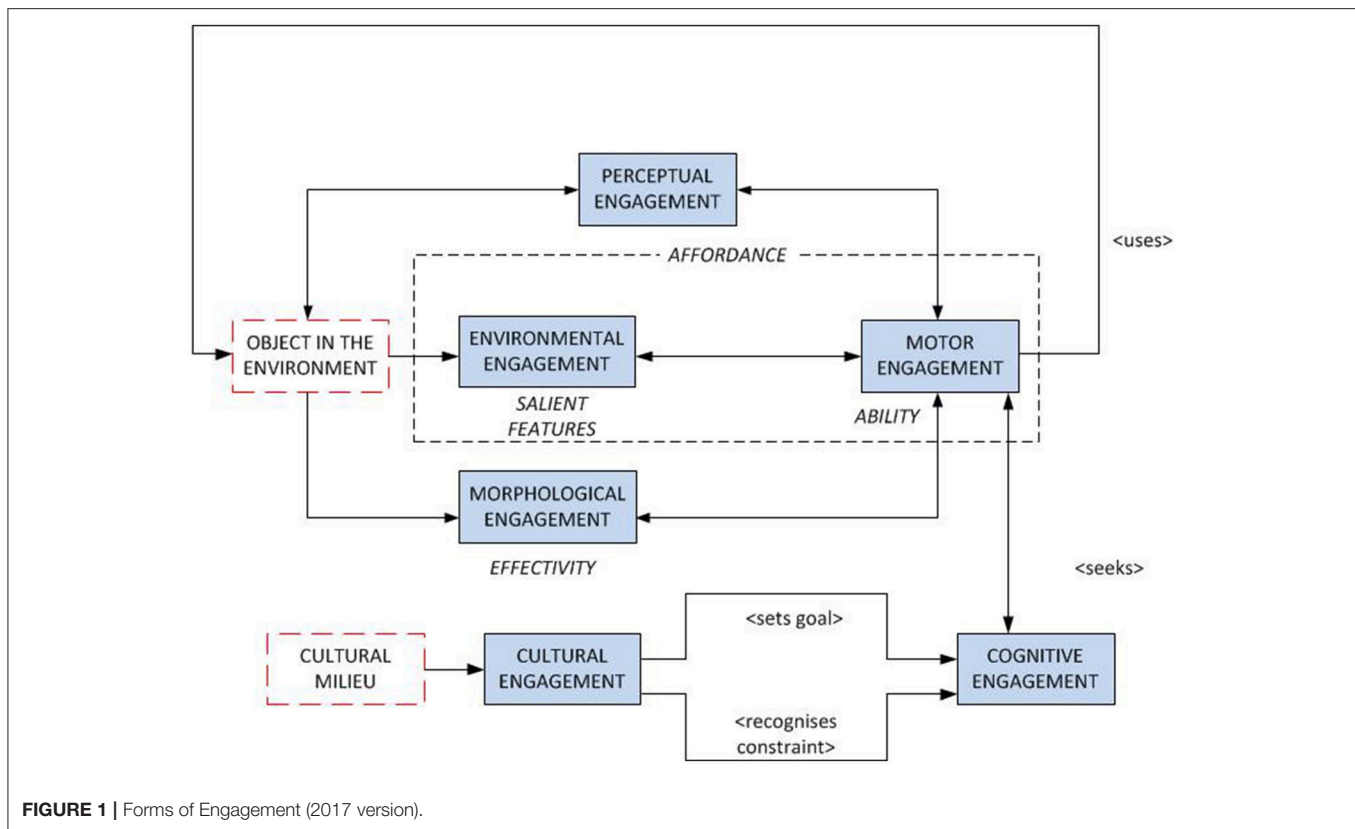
PERCEPTUAL ENGAGEMENT

<uses>

AFFORDANCE

OBJECT IN THE ENVIRONMENT

ENVIRONMENTAL ENGAGEMENT

MOTOR ENGAGEMENT

SALIENT FEATURES

ABILITY

MORPHOLOGICAL ENGAGEMENT

EFFECTIVITY

<seeks>

<sets goal>

CULTURAL MILIEU

CULTURAL ENGAGEMENT

COGNITIVE ENGAGEMENT

<recognises constraint>

**FIGURE 1 |** Forms of Engagement (2017 version).